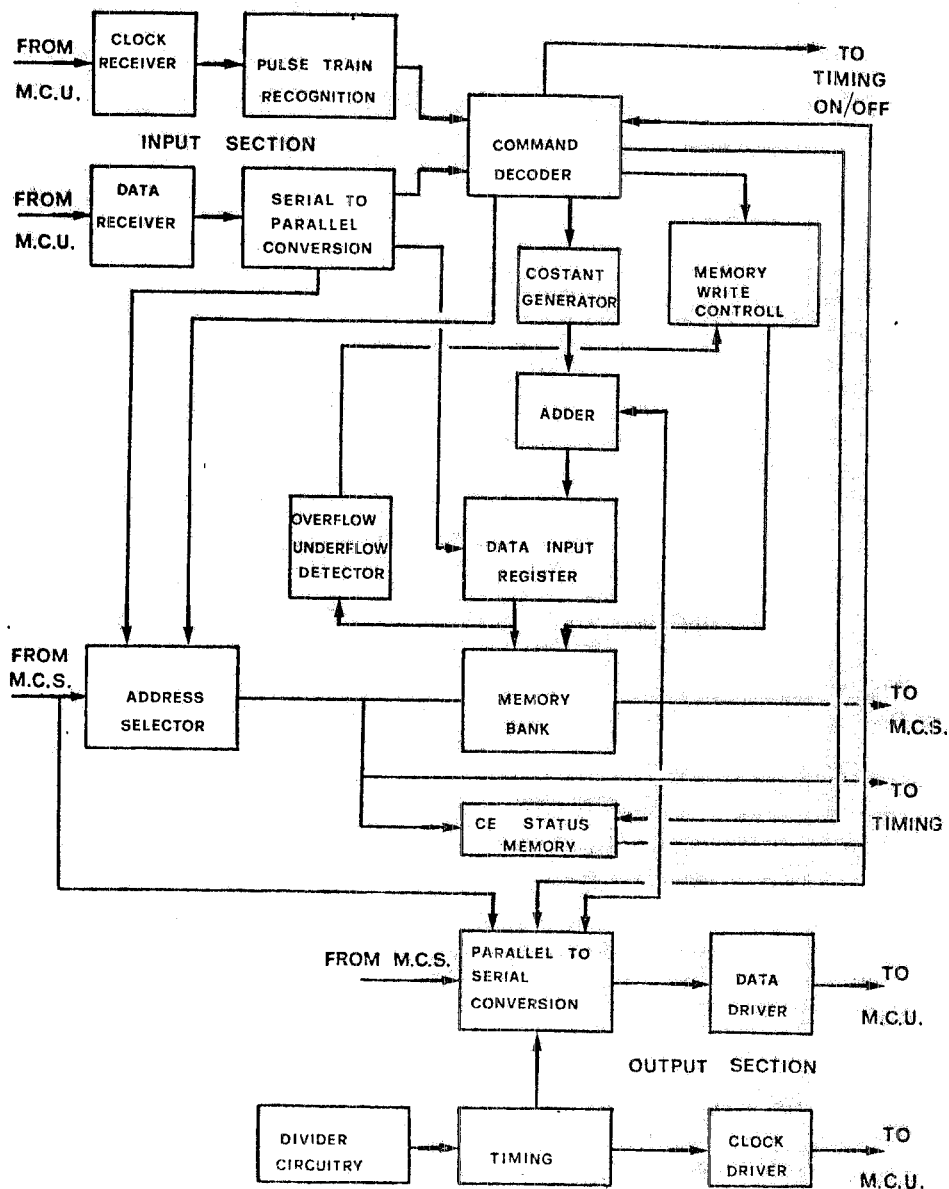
FROM M.C.U.

CLOCK RECEIVER

PULSE TRAIN RECOGNITION

TO TIMING ON/OFF

INPUT SECTION

COMMAND DECODER

FROM M.C.U.

DATA RECEIVER

SERIAL TO PARALLEL CONVERSION

COSTANT GENERATOR

MEMORY WRITE CONTROLL

ADDER

OVERFLOW UNDERFLOW DETECTOR

DATA INPUT REGISTER

FROM M.C.S.

ADDRESS SELECTOR

MEMORY BANK

TO M.C.S.

TO TIMING

CE STATUS MEMORY

FROM M.C.S.

PARALLEL TO SERIAL CONVERSION

DATA DRIVER

TO M.C.U.

OUTPUT SECTION

DIVIDER CIRCUITRY

TIMING

CLOCK DRIVER

TO M.C.U.